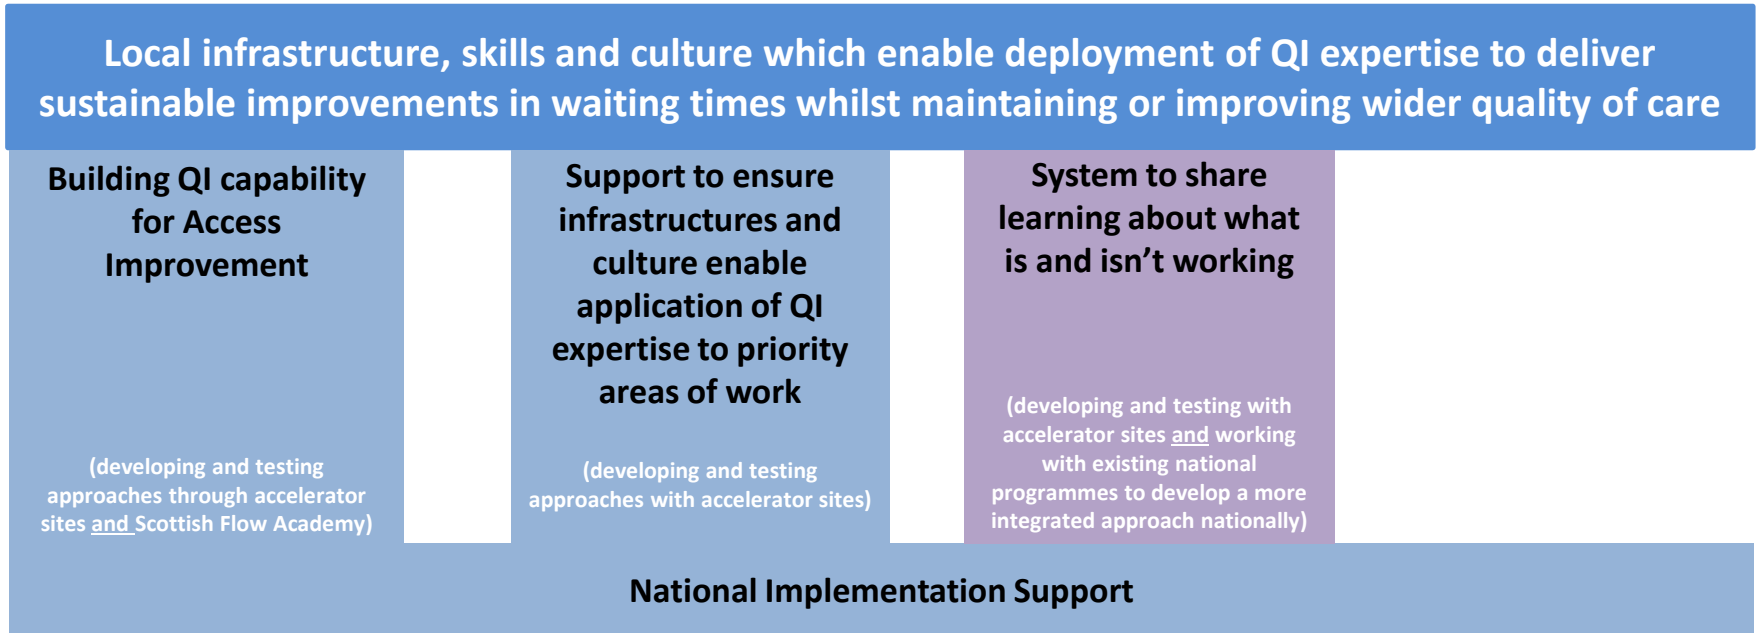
Local infrastructure, skills and culture which enable deployment of QI expertise to deliver sustainable improvements in waiting times whilst maintaining or improving wider quality of care

Building QI capability for Access Improvement

(developing and testing approaches through accelerator sites and Scottish Flow Academy)

Support to ensure infrastructures and culture enable application of QI expertise to priority areas of work

(developing and testing approaches with accelerator sites)

System to share learning about what is and isn't working

(developing and testing with accelerator sites and working with existing national programmes to develop a more integrated approach nationally)

National Implementation Support